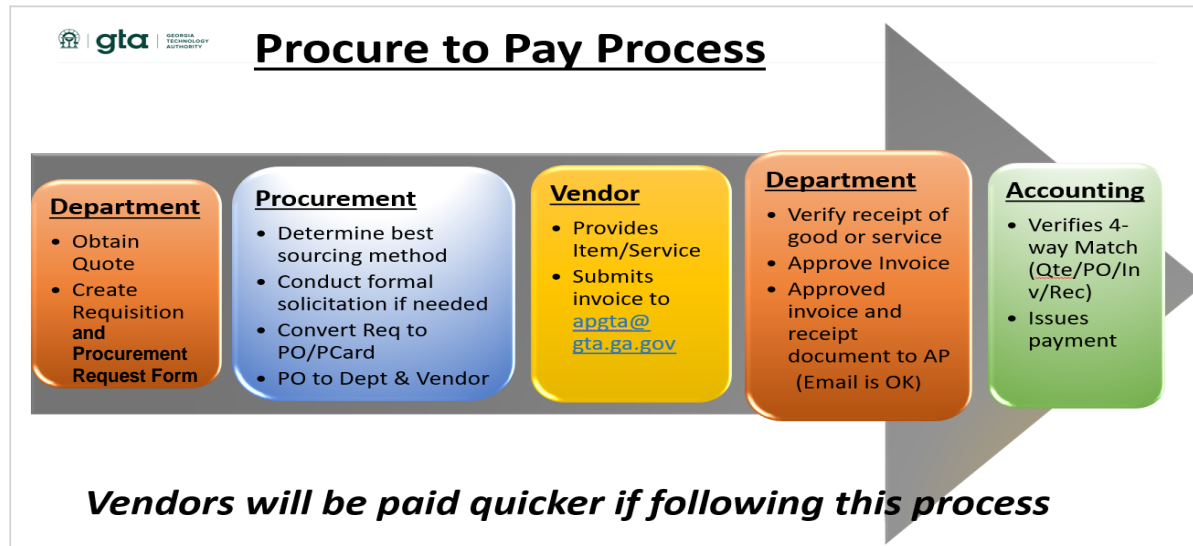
gta | GEORGIA TECHNOLOGY AUTHORITY

Procure to Pay Process

Department
• Obtain Quote
• Create Requisition and Procurement Request Form

Procurement
• Determine best sourcing method
• Conduct formal solicitation if needed
• Convert Req to PO/PCard
• PO to Dept & Vendor

Vendor
• Provides Item/Service
• Submits invoice to apgta@gta.ga.gov

Department
• Verify receipt of good or service
• Approve Invoice
• Approved invoice and receipt document to AP (Email is OK)

Accounting
• Verifies 4-way Match (Qte/PO/Inv/Rec)
• Issues payment

Vendors will be paid quicker if following this process